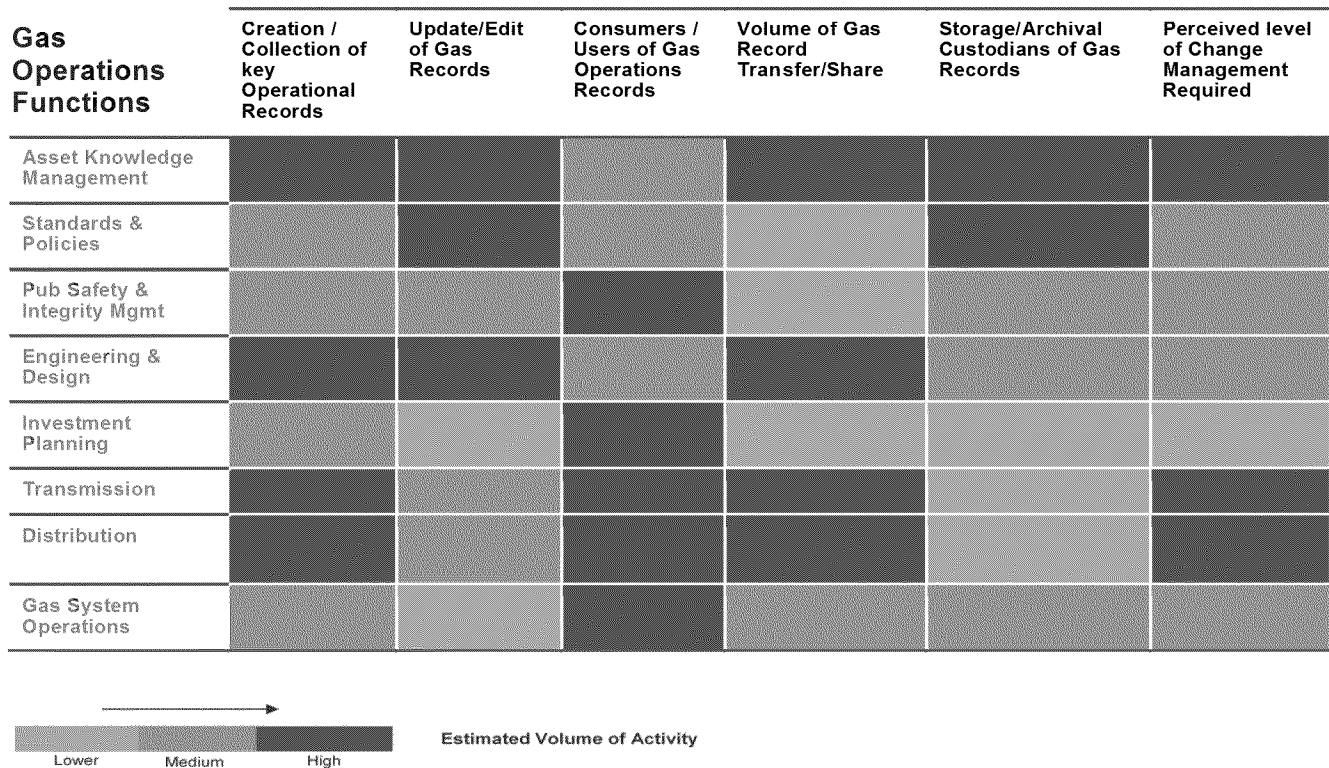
| Gas Operations Functions | Creation / Collection of key Operational Records | Update/Edit of Gas Records | Consumers / Users of Gas Operations Records | Volume of Gas Record Transfer/Share | Storage/Archival Custodians of Gas Records | Perceived level of Change Management Required |
|---|---|---|---|---|---|---|
| Asset Knowledge Management | | | | | | |
| Standards & Policies | | | | | | |
| Pub Safety & Integrity Mgmt | | | | | | |
| Engineering & Design | | | | | | |
| Investment Planning | | | | | | |
| Transmission | | | | | | |
| Distribution | | | | | | |
| Gas System Operations | | | | | | |

Lower Medium High

Estimated Volume of Activity